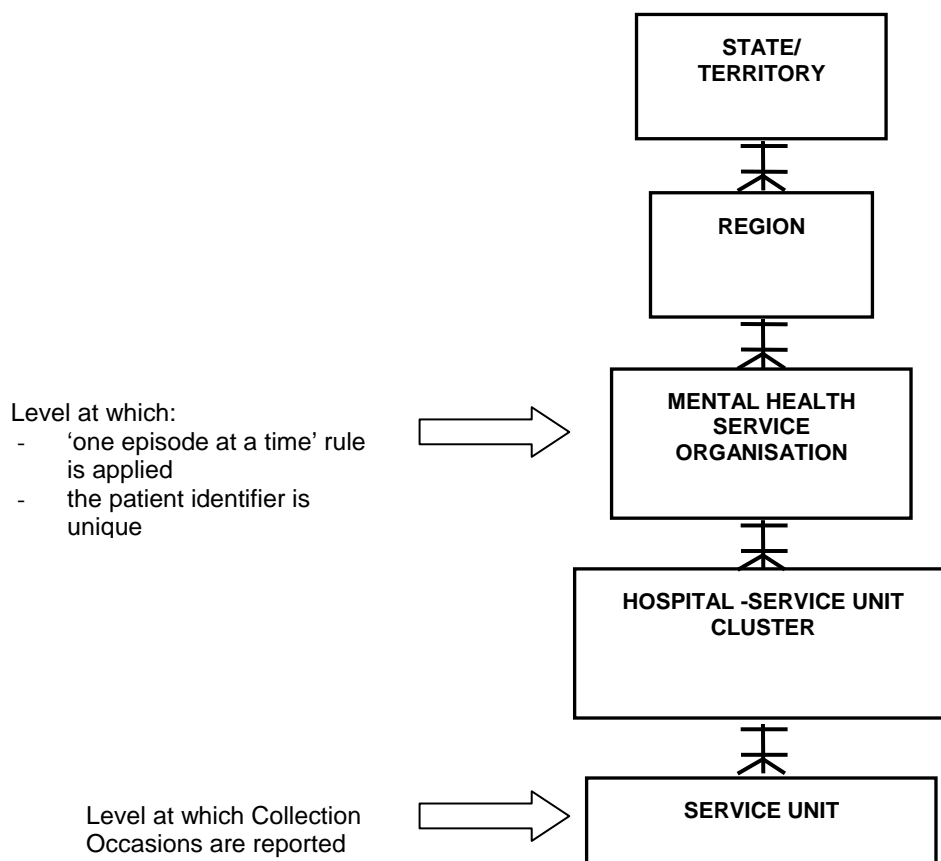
STATE/
TERRITORY

REGION

Level at which:
- 'one episode at a time' rule is applied
- the patient identifier is unique

MENTAL HEALTH SERVICE ORGANISATION

HOSPITAL -SERVICE UNIT CLUSTER

Level at which Collection Occasions are reported

SERVICE UNIT